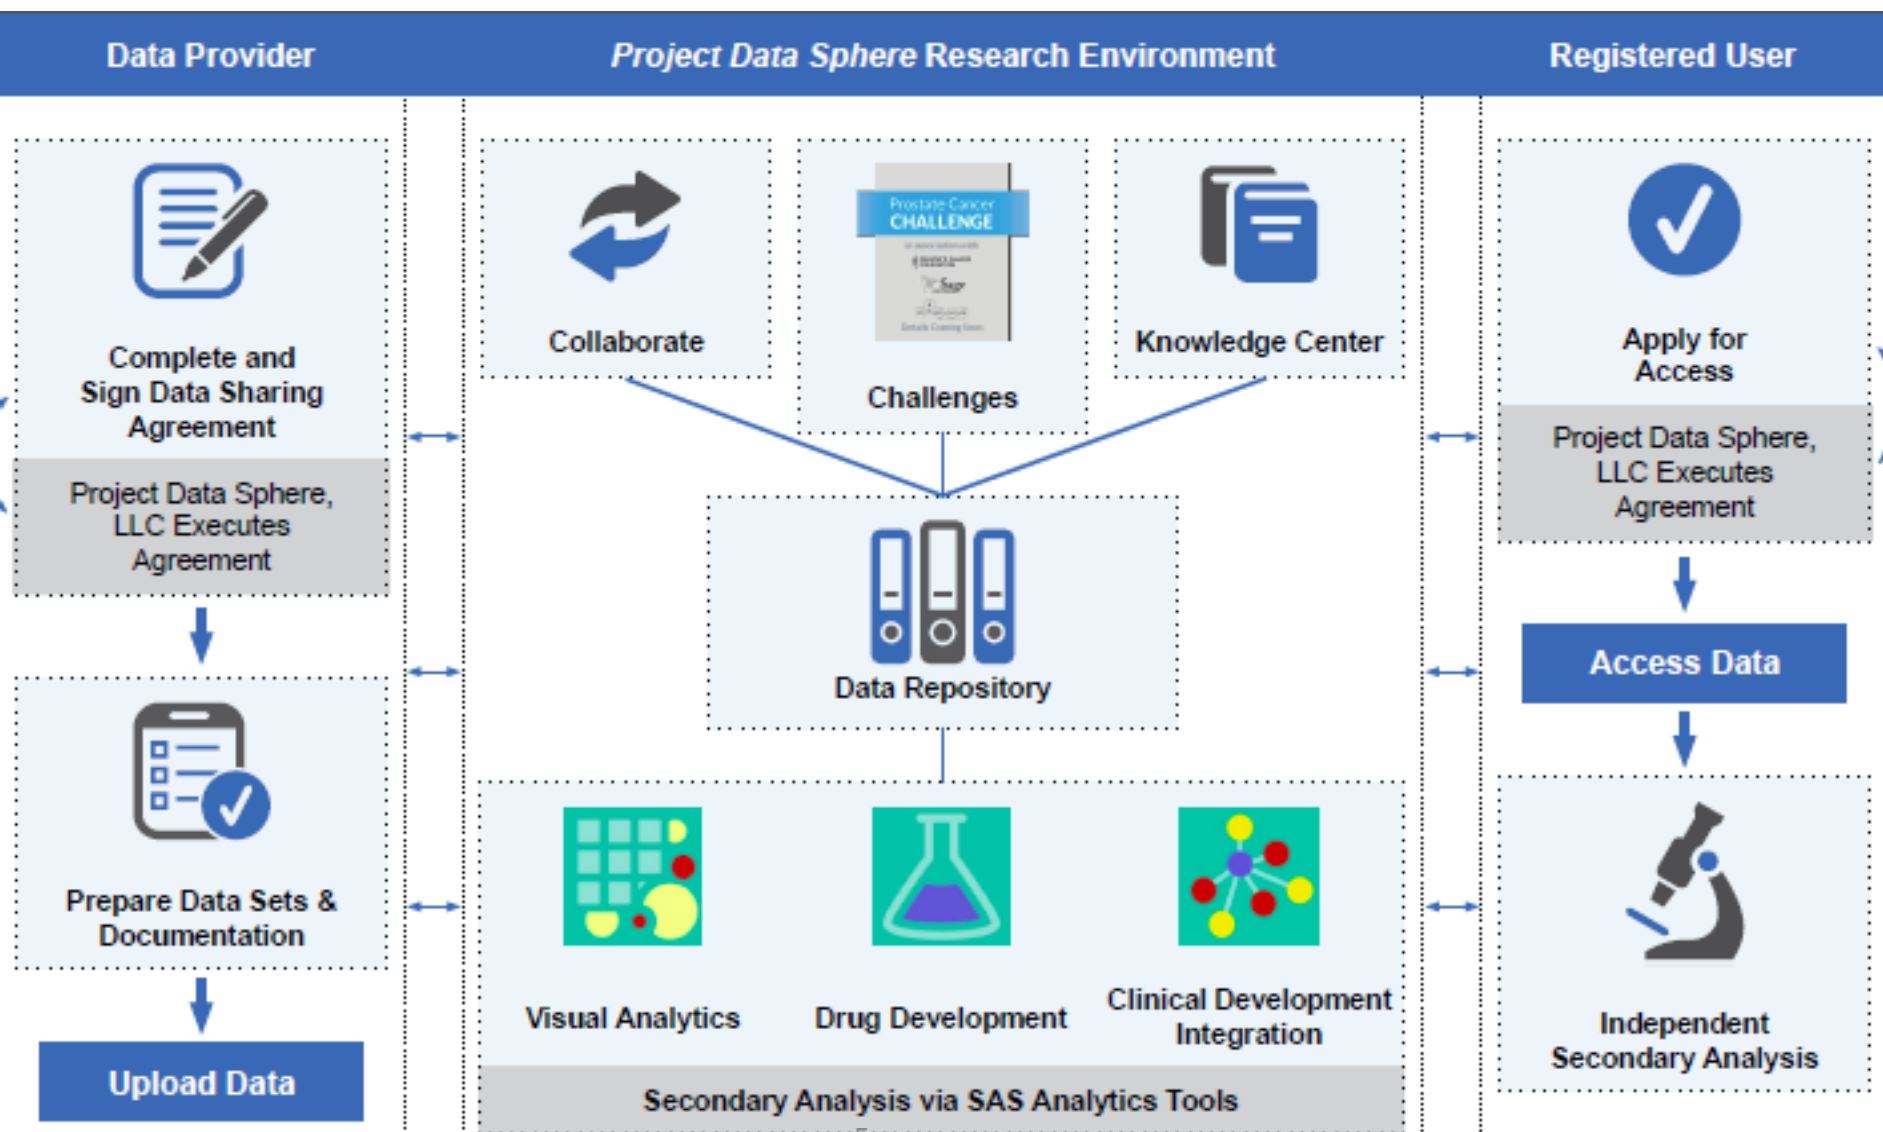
Data Provider

Project Data Sphere Research Environment

Registered User

Complete and Sign Data Sharing Agreement

Project Data Sphere, LLC Executes Agreement

Prepare Data Sets & Documentation

Upload Data

Collaborate

Prostate Cancer CHALLENGE

Challenges

Knowledge Center

Data Repository

Visual Analytics

Drug Development

Clinical Development Integration

Secondary Analysis via SAS Analytics Tools

Apply for Access

Project Data Sphere, LLC Executes Agreement

Access Data

Independent Secondary Analysis